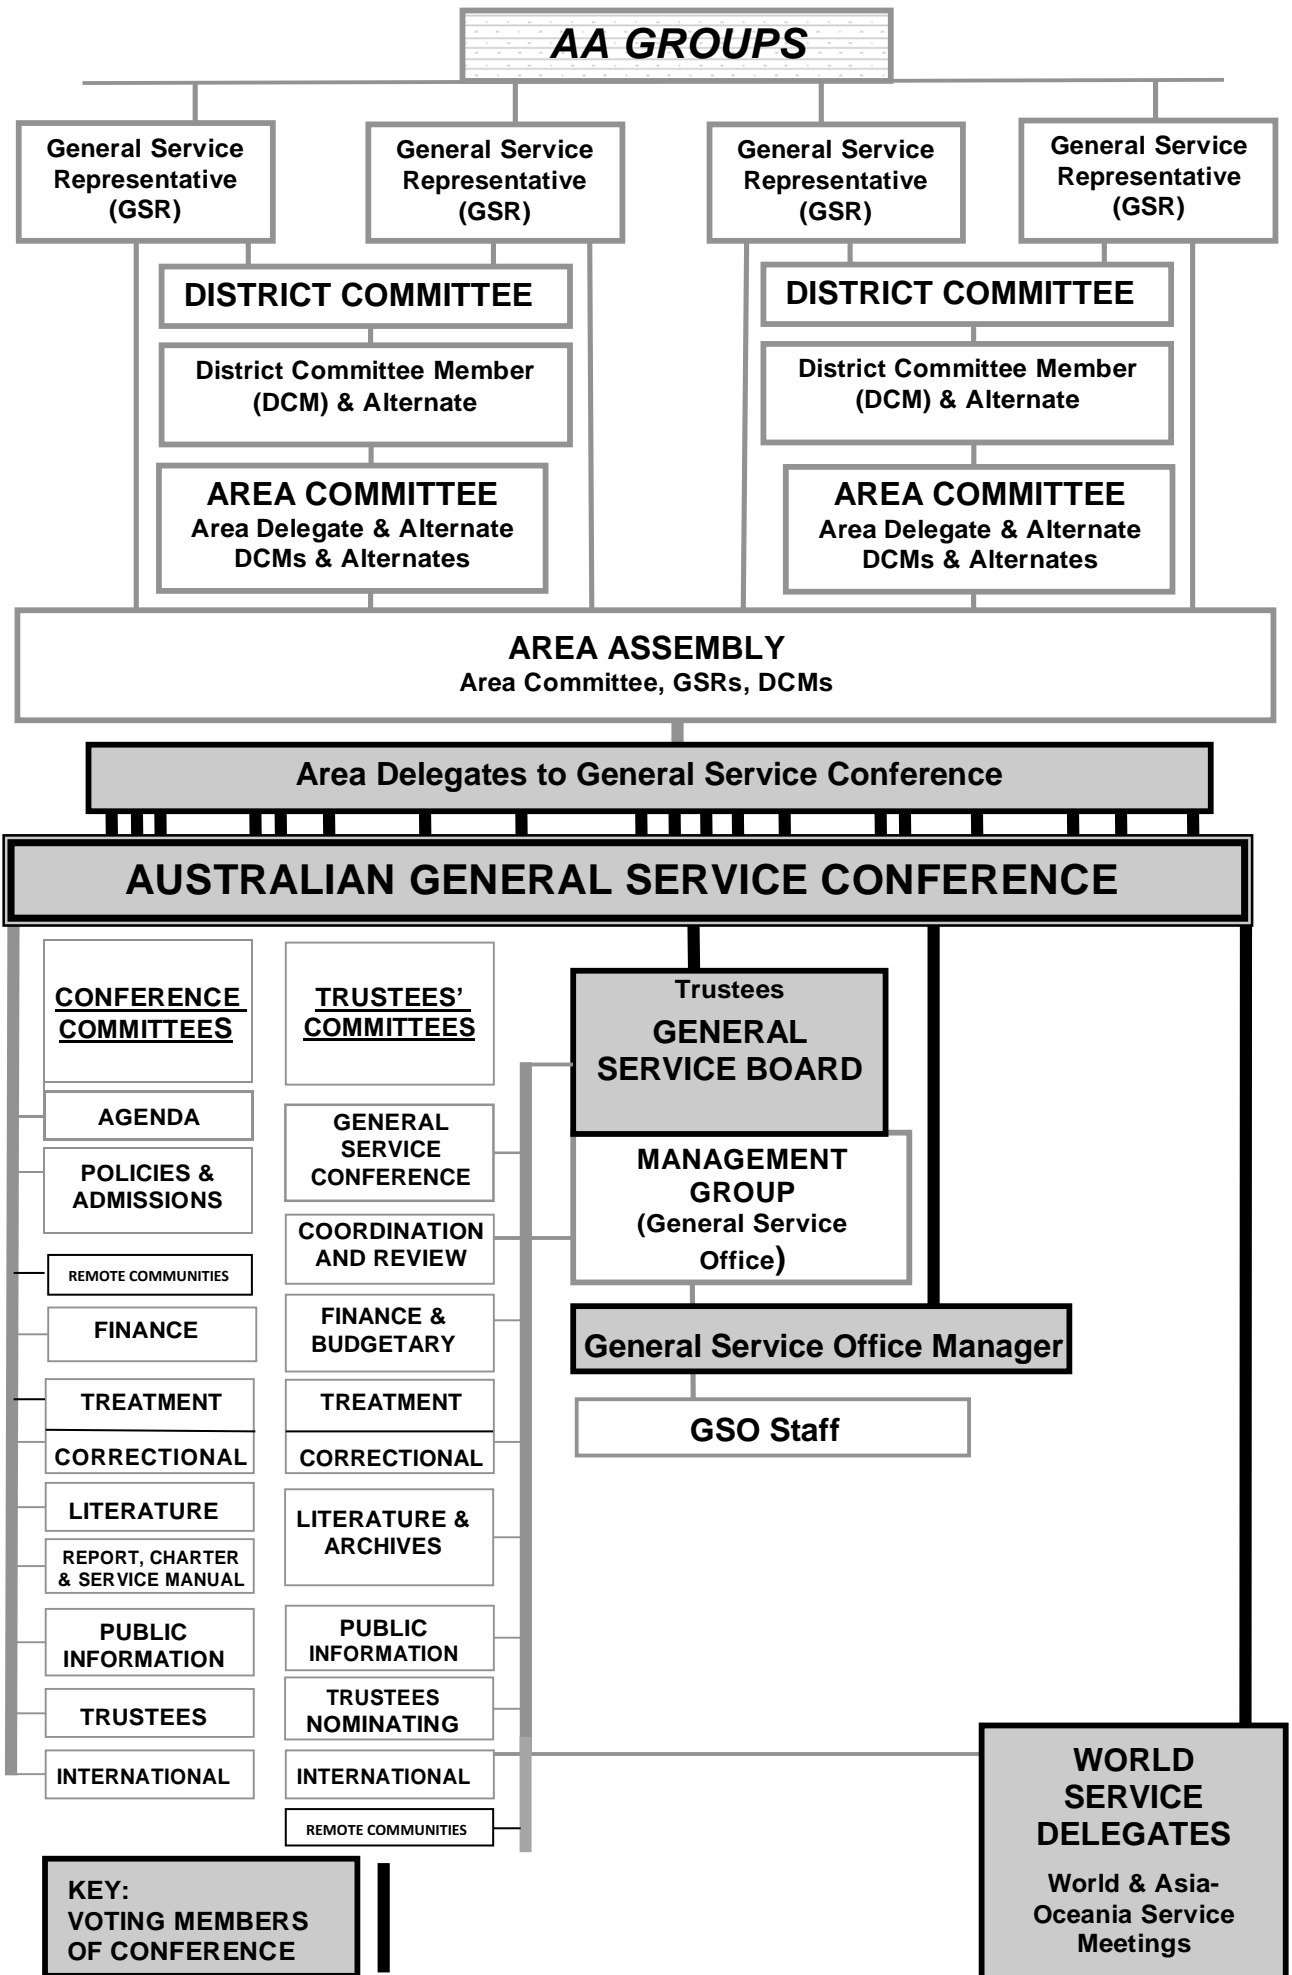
AA GROUPS

General Service Representative (GSR)

General Service Representative (GSR)

General Service Representative (GSR)

General Service Representative (GSR)

DISTRICT COMMITTEE

District Committee Member (DCM) & Alternate

AREA COMMITTEE
Area Delegate & Alternate
DCMs & Alternates

DISTRICT COMMITTEE

District Committee Member (DCM) & Alternate

AREA COMMITTEE
Area Delegate & Alternate
DCMs & Alternates

AREA ASSEMBLY
Area Committee, GSRs, DCMs

Area Delegates to General Service Conference

AUSTRALIAN GENERAL SERVICE CONFERENCE

CONFERENCE COMMITTEES

AGENDA

POLICIES & ADMISSIONS

REMOTE COMMUNITIES

FINANCE

TREATMENT

CORRECTIONAL

LITERATURE

REPORT, CHARTER & SERVICE MANUAL

PUBLIC INFORMATION

TRUSTEES

INTERNATIONAL

TRUSTEES' COMMITTEES

GENERAL SERVICE CONFERENCE

COORDINATION AND REVIEW

FINANCE & BUDGETARY

TREATMENT

CORRECTIONAL

LITERATURE & ARCHIVES

PUBLIC INFORMATION

TRUSTEES NOMINATING

INTERNATIONAL

REMOTE COMMUNITIES

Trustees
GENERAL SERVICE BOARD

MANAGEMENT GROUP (General Service Office)

General Service Office Manager

GSO Staff

WORLD SERVICE DELEGATES
World & Asia-Oceania Service Meetings

KEY:
VOTING MEMBERS OF CONFERENCE